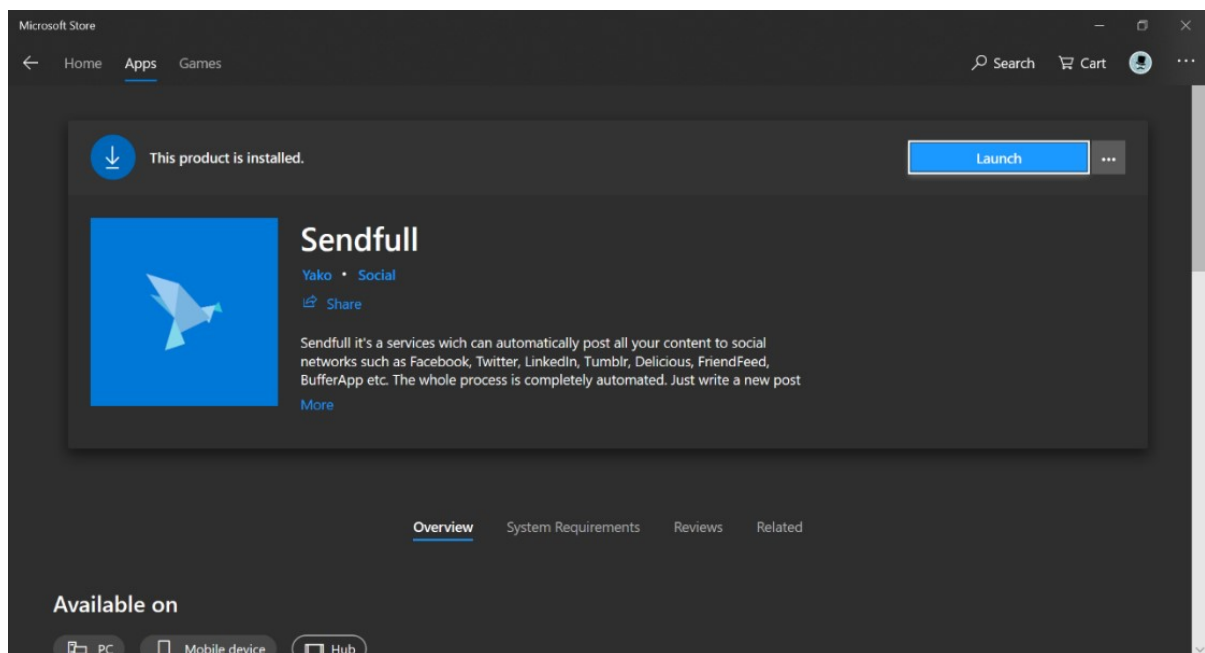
Microsoft Store

Home Apps Games

Search Cart ...

This product is installed.

Launch

...

Sendfull

Yako • Social

Share

Sendfull it's a services wich can automatically post all your content to social networks such as Facebook, Twitter, LinkedIn, Tumblr, Delicious, FriendFeed, BufferApp etc. The whole process is completely automated. Just write a new post

More

Overview System Requirements Reviews Related

Available on

PC Mobile device Hub